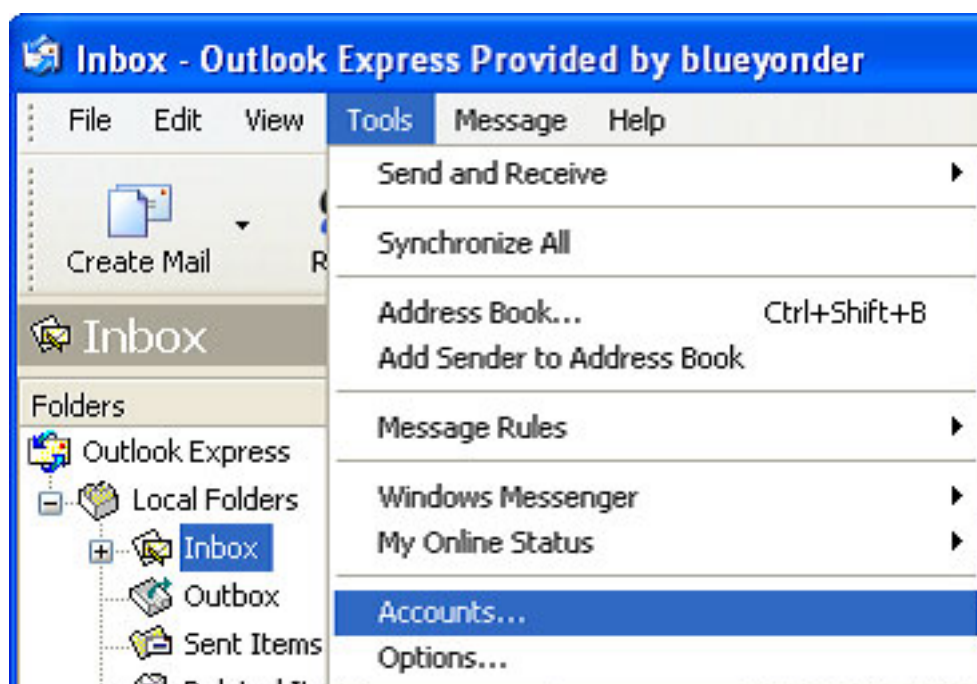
Inbox - Outlook Express Provided by blueyonder

File Edit View Tools Message Help

Create Mail R

Inbox

Folders

Outlook Express

Local Folders

Inbox

Outbox

Sent Items

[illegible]

Send and Receive

Synchronize All

Address Book... Ctrl+Shift+B

Add Sender to Address Book

Message Rules

Windows Messenger

My Online Status

Accounts...

Options...